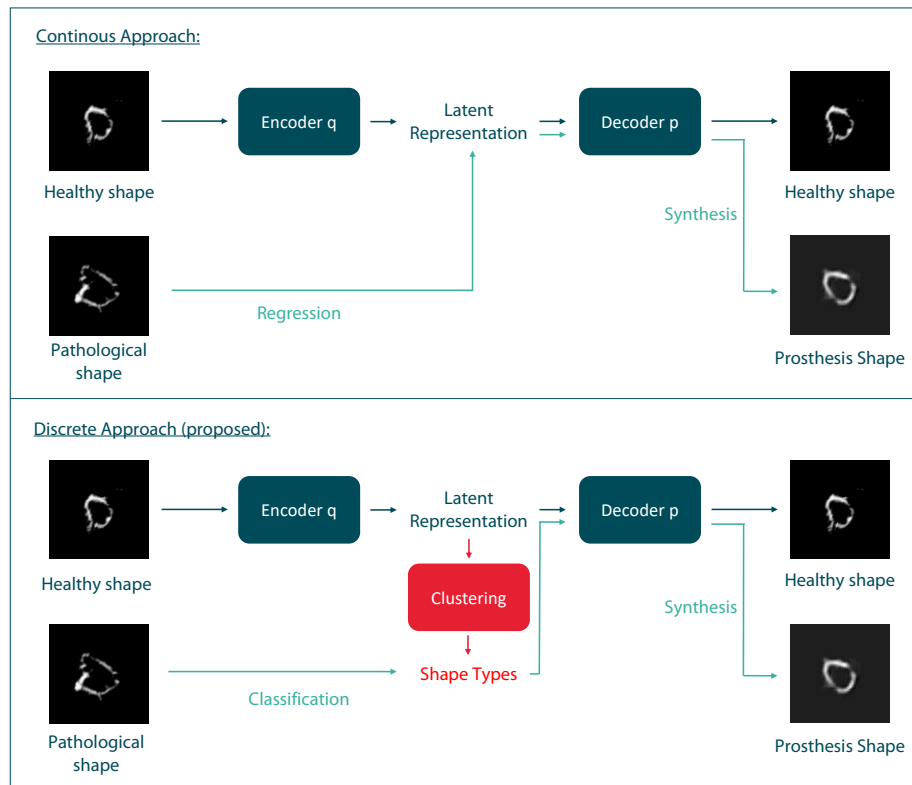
Continous Approach:

Healthy shape

Encoder q

Latent Representation

Decoder p

Healthy shape

Synthesis

Pathological shape

Regression

Prosthesis Shape

Discrete Approach (proposed):

Healthy shape

Encoder q

Latent Representation

Decoder p

Healthy shape

Clustering

Synthesis

Pathological shape

Classification

Shape Types

Prosthesis Shape